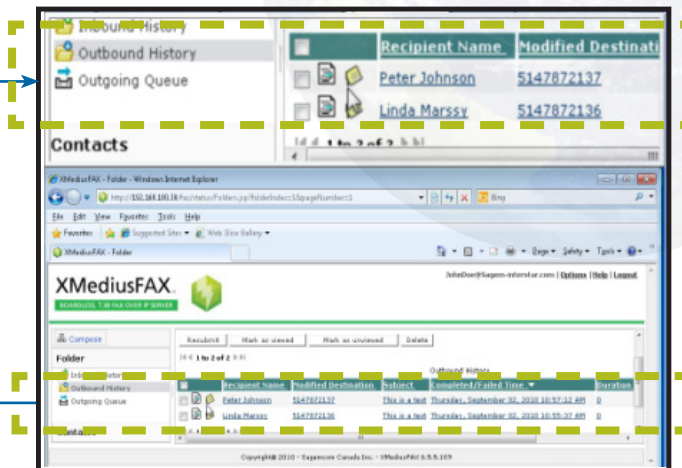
Inbound History
Outbound History
Outgoing Queue
Contacts

| | Recipient Name | Modified Destinati |
|---|---|---|
| | Peter Johnson | 5147872137 |
| | Linda Marssy | 5147872136 |

1 to 2 of 2

XMediusFAX - Folder - Windows Internet Explorer
http://192.168.100.16/fax/status/folder.jsp?folderIndex=1&pageNumber=1
Bing
File Edit View Favorites Tools Help
Favorites Suggested Sites Web Slice Gallery
XMediusFAX - Folder
Page Safety Tools
JohnDoe@Sagem-interstar.com | Options | Help | Logout
XMediusFAX
BOARDLESS T.38 FAX OVER IP SERVER
Compose
Folder
Inbound History
Outbound History
Outgoing Queue
Resubmit Mark as viewed Mark as unviewed Delete
1 to 2 of 2
Outbound History

| | Recipient Name | Modified Destination | Subject | Completed/Failed Time | Duration |
|---|---|---|---|---|---|
| | Peter Johnson | 5147872137 | This is a test | Thursday, September 02, 2010 10:57:12 AM | 0 |
| | Linda Marssy | 5147872136 | This is a test | Thursday, September 02, 2010 10:55:37 AM | 0 |

Contacts
Copyright© 2010 - Sagemcom Canada Inc. - XMediusFAX 6.5.0.109